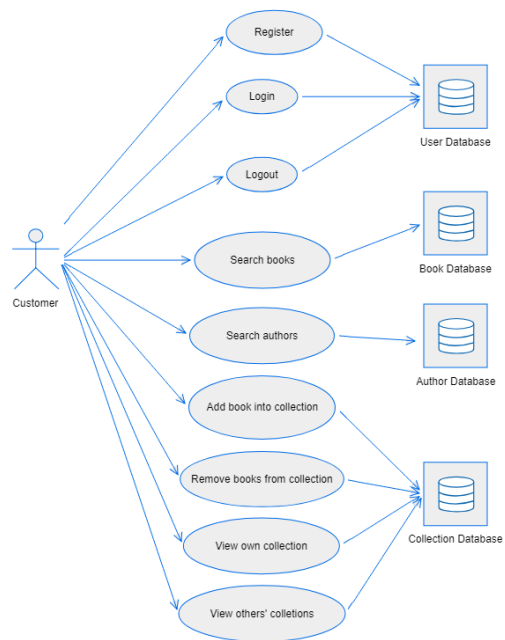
Register

Login

Logout

Search books

Search authors

Add book into collection

Remove books from collection

View own collection

View others' colletions

Customer

User Database

Book Database

Author Database

Collection Database